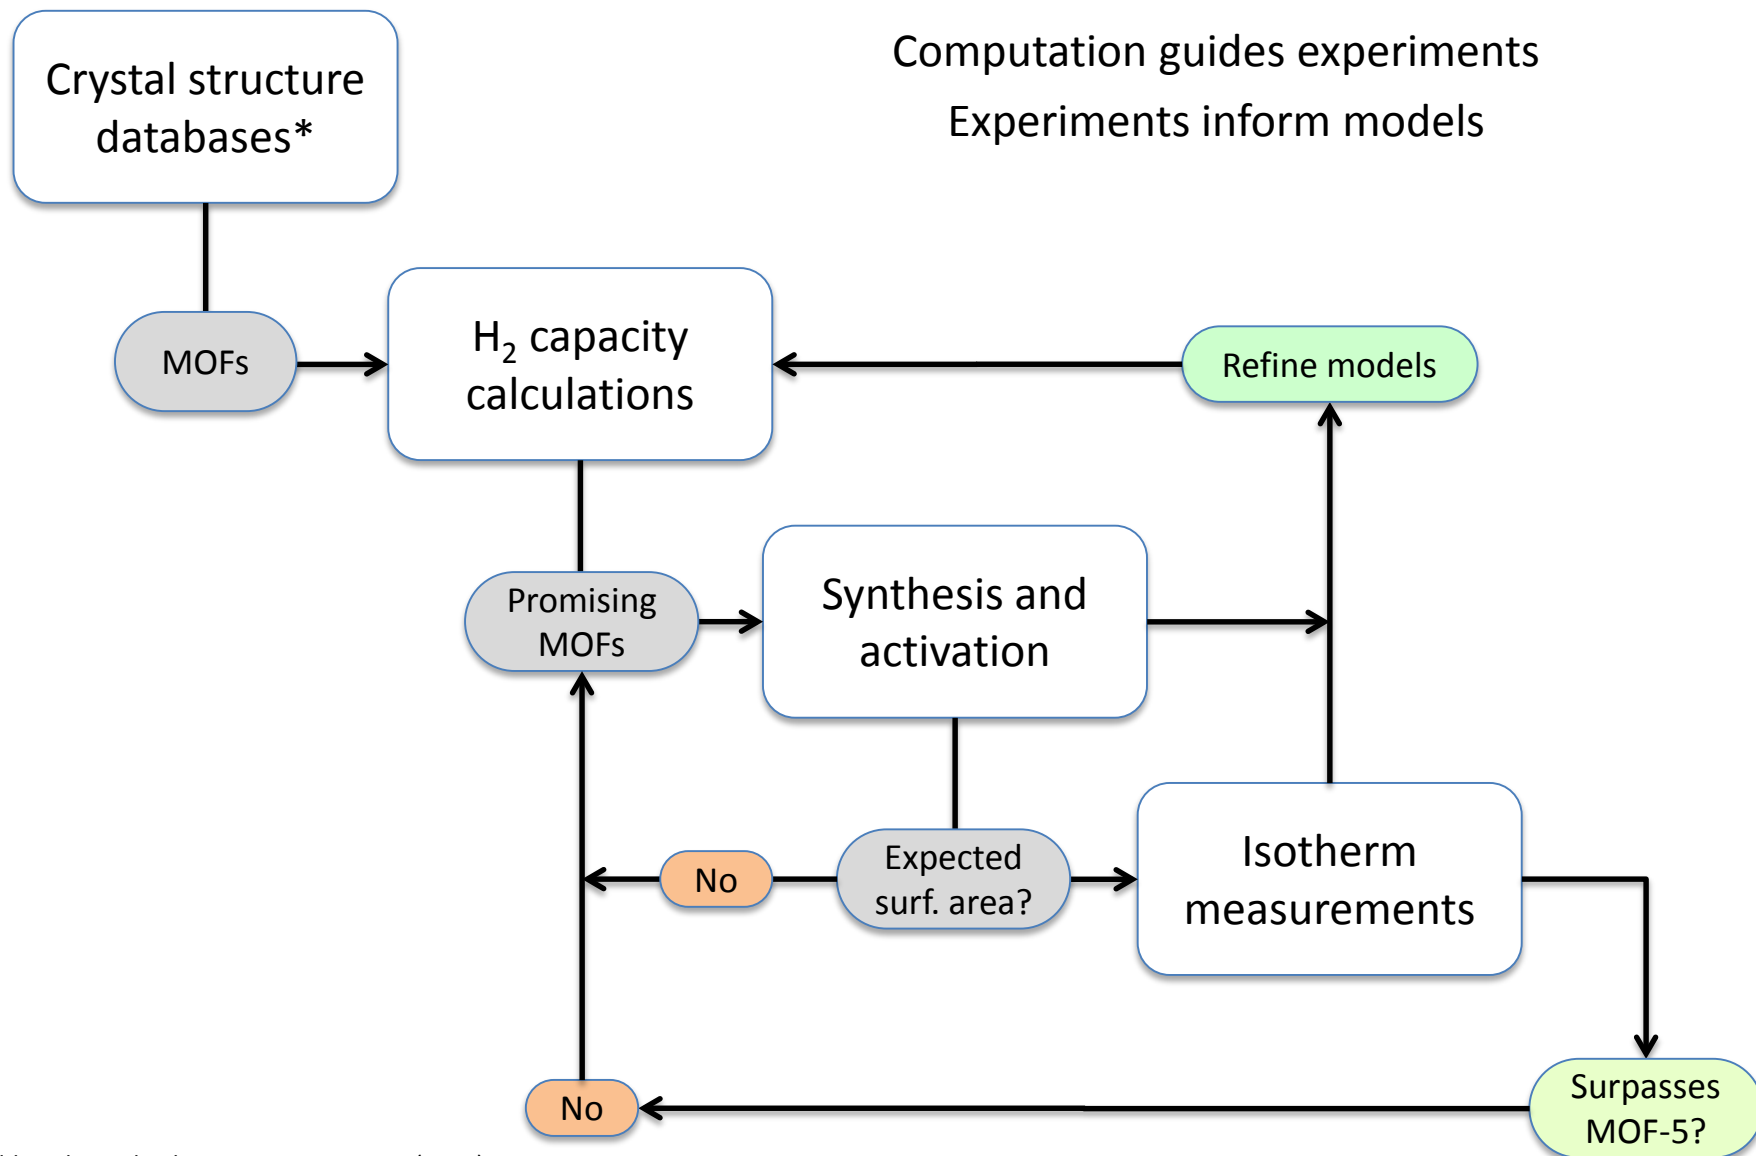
Crystal structure databases*

Computation guides experiments
Experiments inform models

MOFs

$H_2$ capacity calculations

Refine models

Promising MOFs

Synthesis and activation

No

Expected surf. area?

Isotherm measurements

No

Surpasses MOF-5?

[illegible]